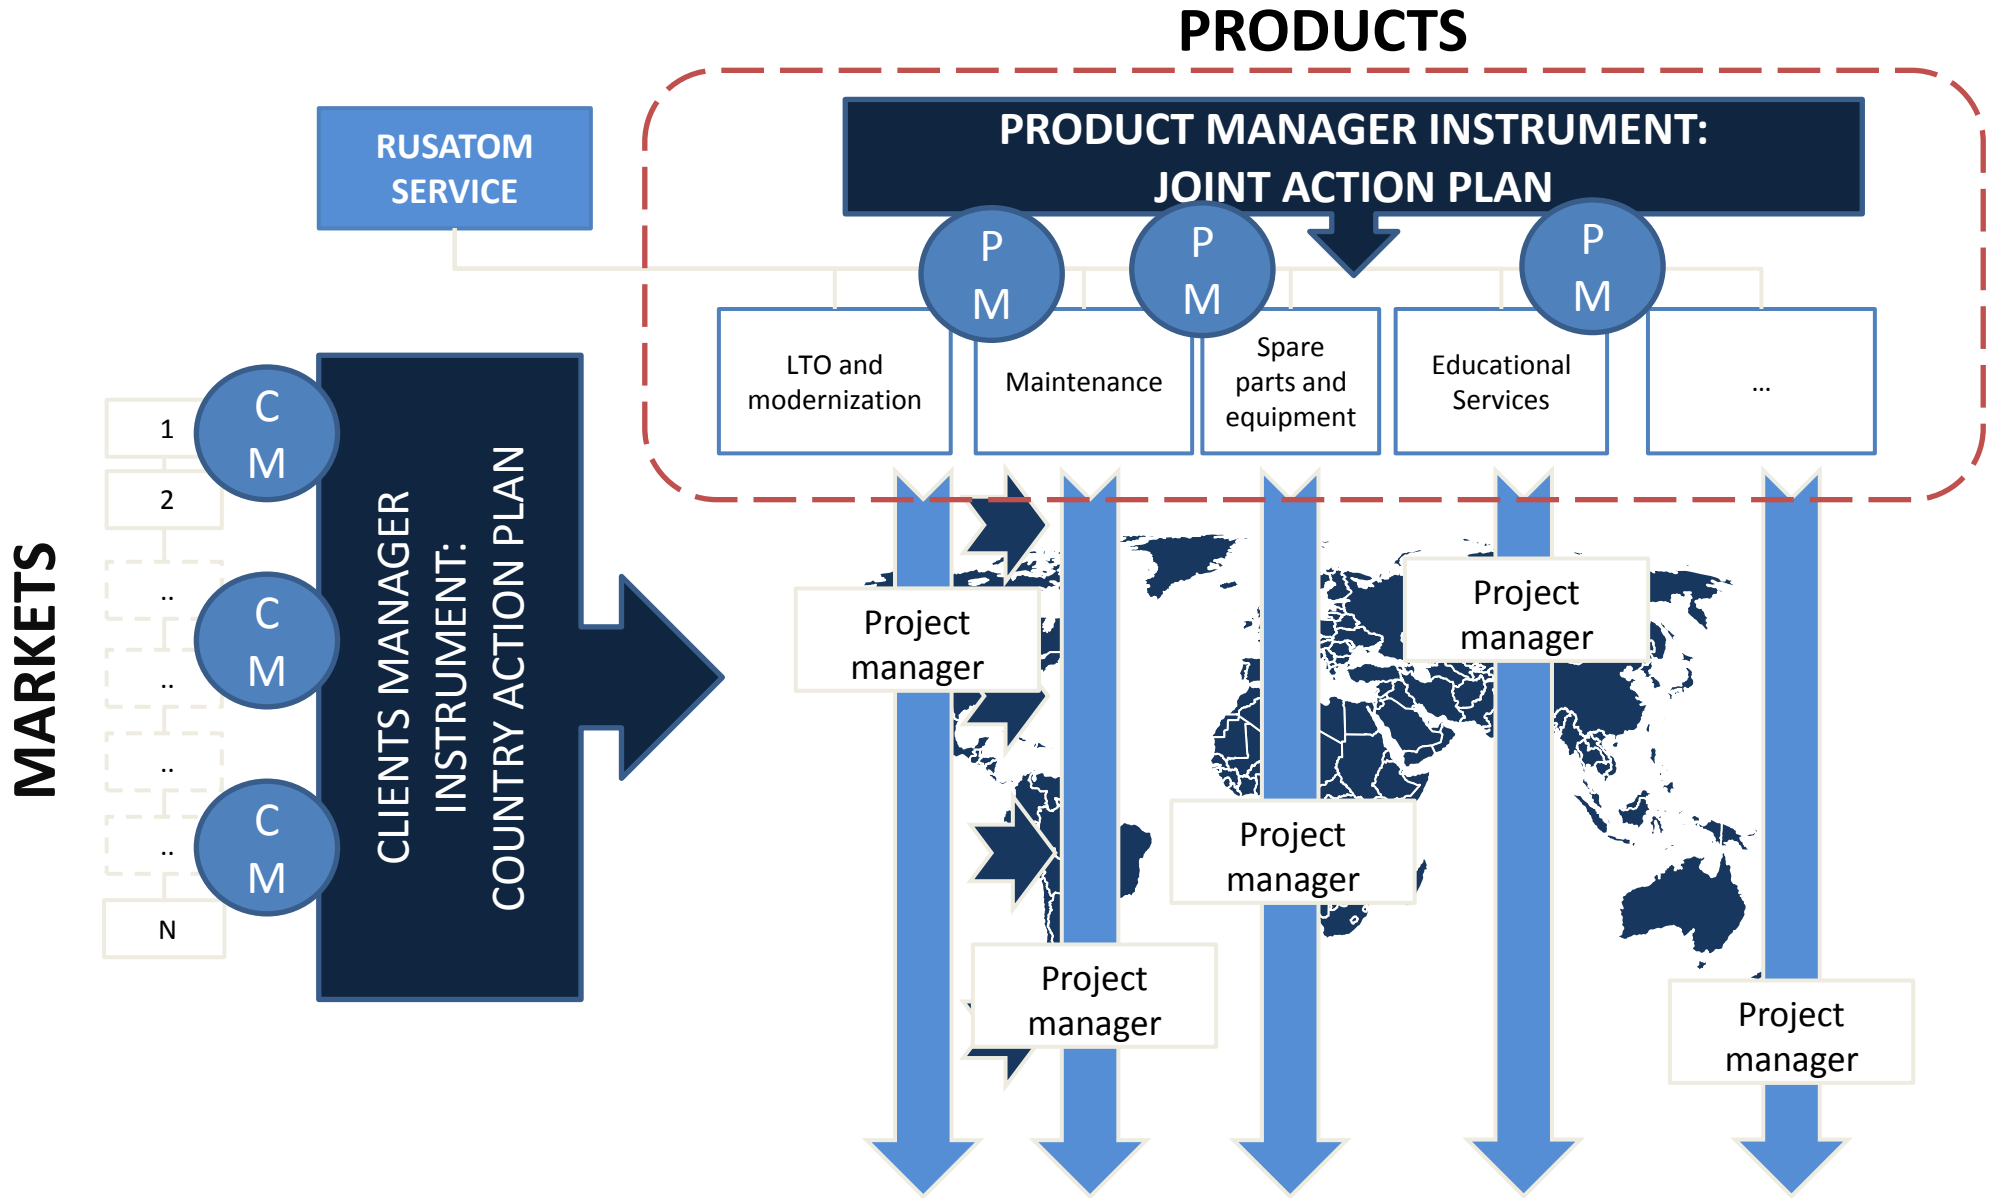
PRODUCTS

RUSATOM SERVICE

PRODUCT MANAGER INSTRUMENT: JOINT ACTION PLAN

P M

P M

P M

LTO and modernization

Maintenance

Spare parts and equipment

Educational Services

...

MARKETS

1

2

..

..

..

..

N

C M

C M

C M

CLIENTS MANAGER INSTRUMENT: COUNTRY ACTION PLAN

Project manager

Project manager

Project manager

Project manager

Project manager